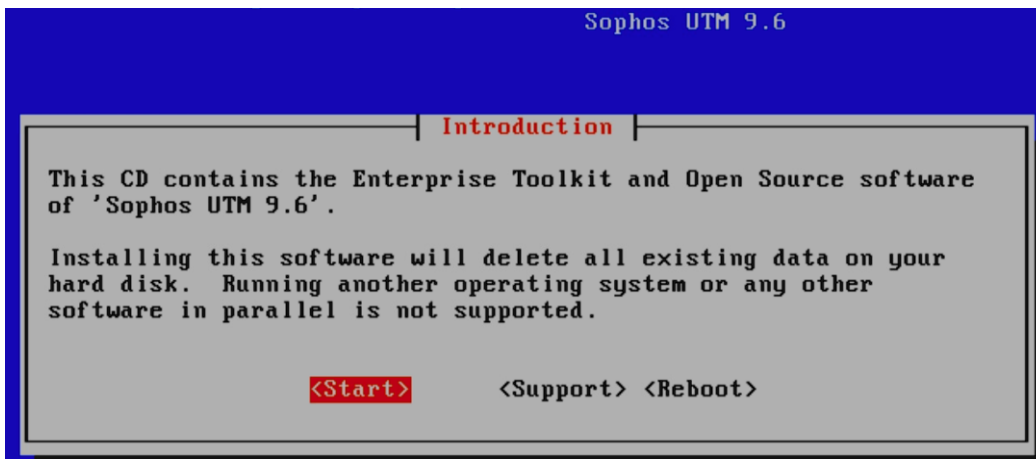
Sophos UTM 9.6

Introduction

This CD contains the Enterprise Toolkit and Open Source software of 'Sophos UTM 9.6'.

Installing this software will delete all existing data on your hard disk. Running another operating system or any other software in parallel is not supported.

<Start> <Support> <Reboot>